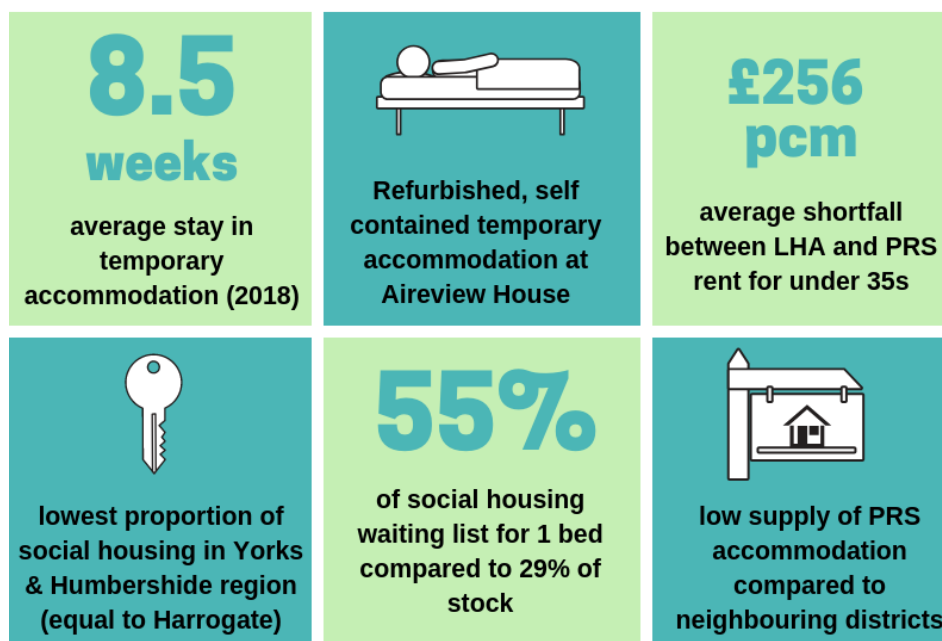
8.5 weeks

average stay in temporary accommodation (2018)

Refurbished, self contained temporary accommodation at Aireview House

£256 pcm

average shortfall between LHA and PRS rent for under 35s

lowest proportion of social housing in Yorks & Humbershide region (equal to Harrogate)

55%

of social housing waiting list for 1 bed compared to 29% of stock

low supply of PRS accommodation compared to neighbouring districts